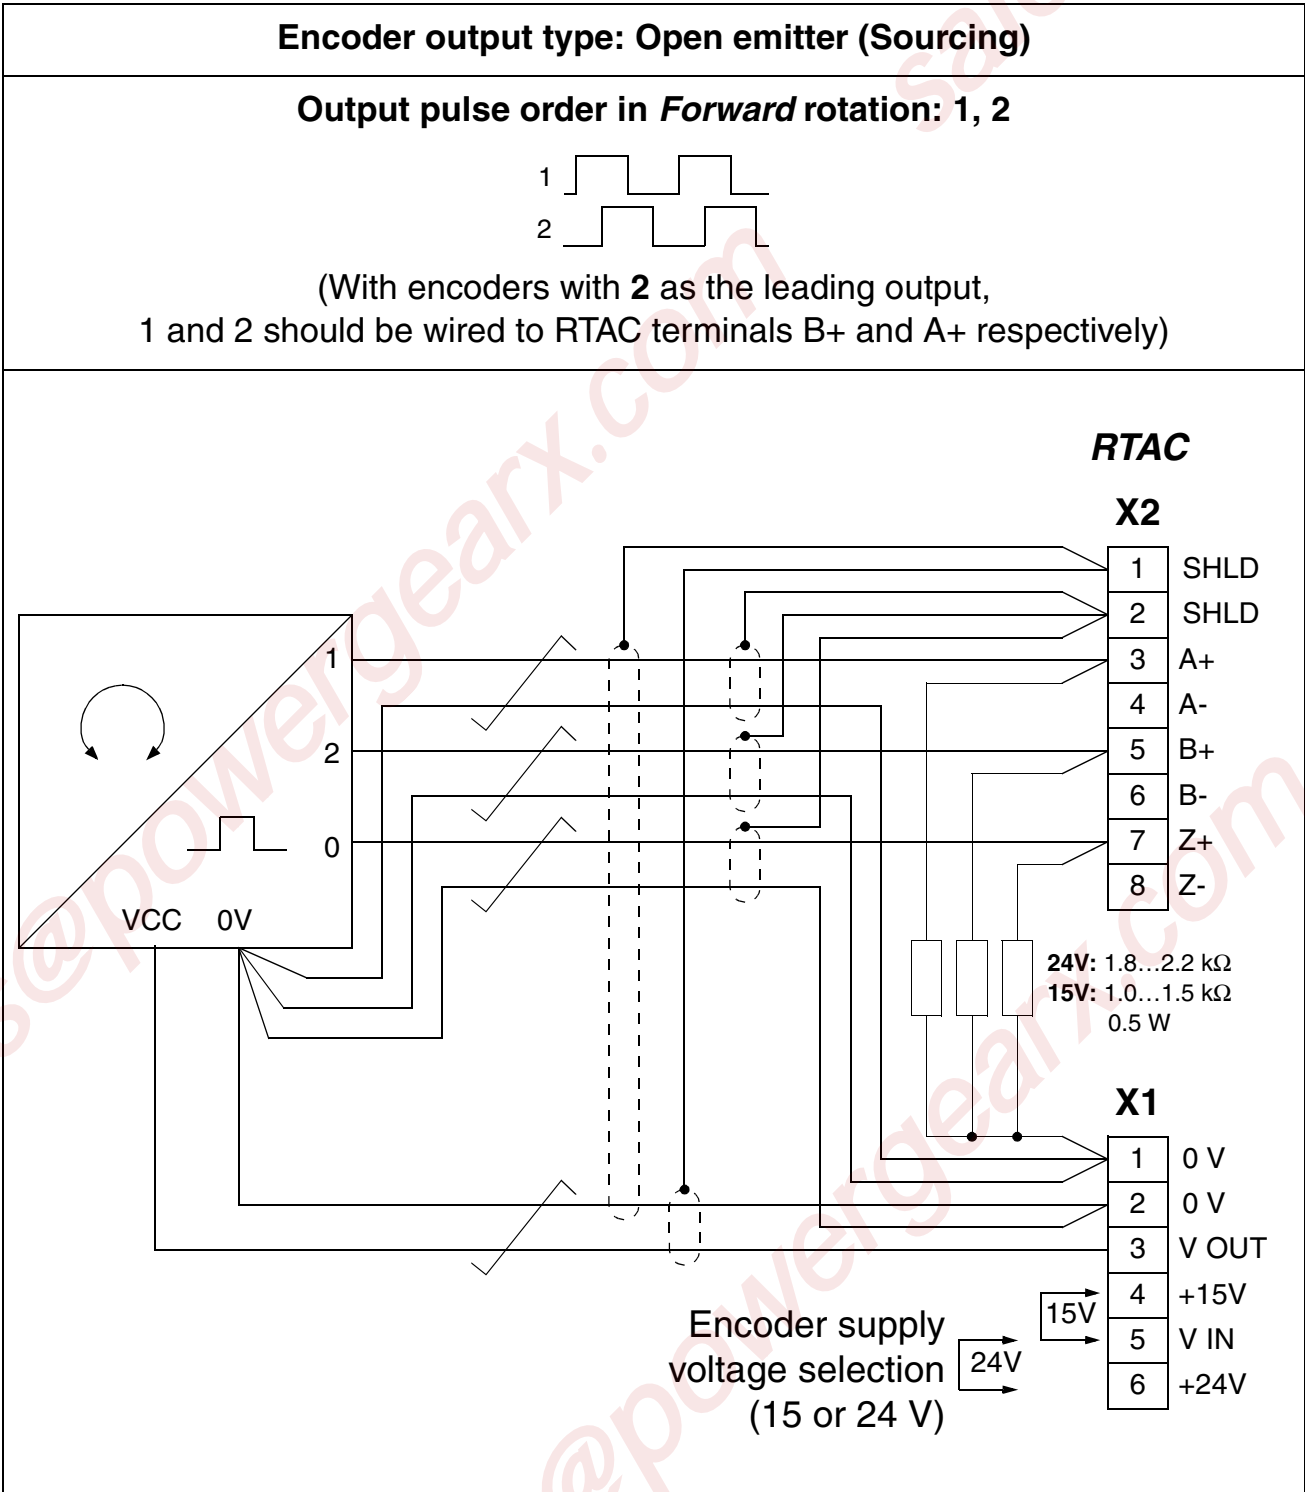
Encoder output type: Open emitter (Sourcing)

Output pulse order in *Forward* rotation: 1, 2

1
2

(With encoders with **2** as the leading output, 1 and 2 should be wired to RTAC terminals B+ and A+ respectively)

RTAC

X2

| 1 | SHLD |
|---|---|
| 2 | SHLD |
| 3 | A+ |
| 4 | A- |
| 5 | B+ |
| 6 | B- |
| 7 | Z+ |
| 8 | Z- |

1
2
0
VCC 0V

**24V:** 1.8…2.2 kΩ
**15V:** 1.0…1.5 kΩ
0.5 W

X1

| 1 | 0 V |
|---|---|
| 2 | 0 V |
| 3 | V OUT |
| 4 | +15V |
| 5 | V IN |
| 6 | +24V |

15V
24V

Encoder supply voltage selection (15 or 24 V)

@powergearx.com
s@powergearx.com
@powergearx.com